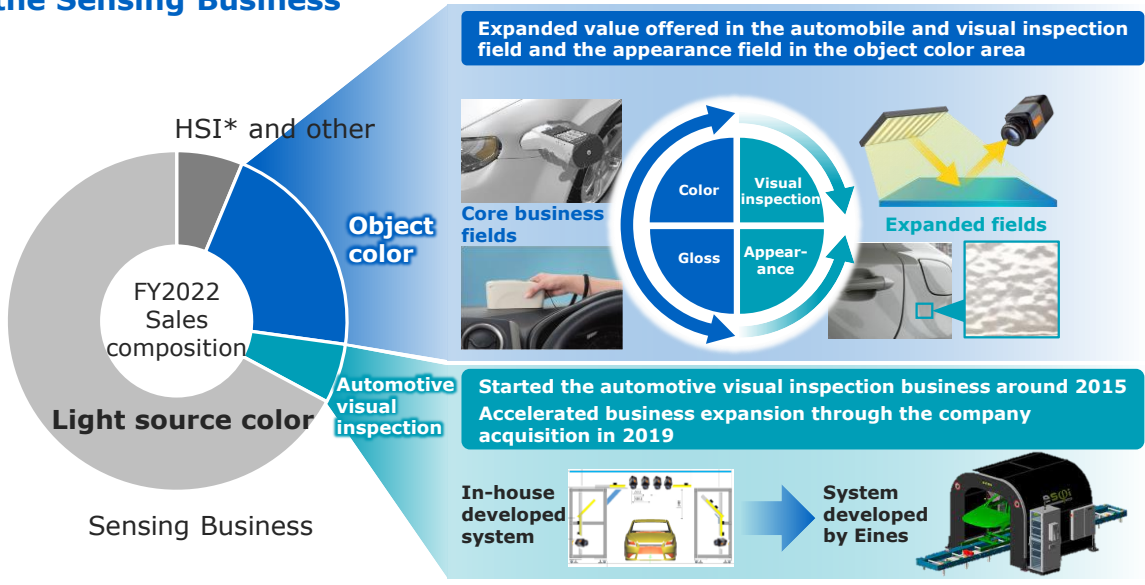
the Sensing Business

HSI* and other

Object color

FY2022 Sales composition

Automotive visual inspection

Light source color

Sensing Business

Expanded value offered in the automobile and visual inspection field and the appearance field in the object color area

Core business fields

Color

Visual inspection

Gloss

Appear-ance

Expanded fields

Started the automotive visual inspection business around 2015
Accelerated business expansion through the company acquisition in 2019

In-house developed system

System developed by Eines

eines